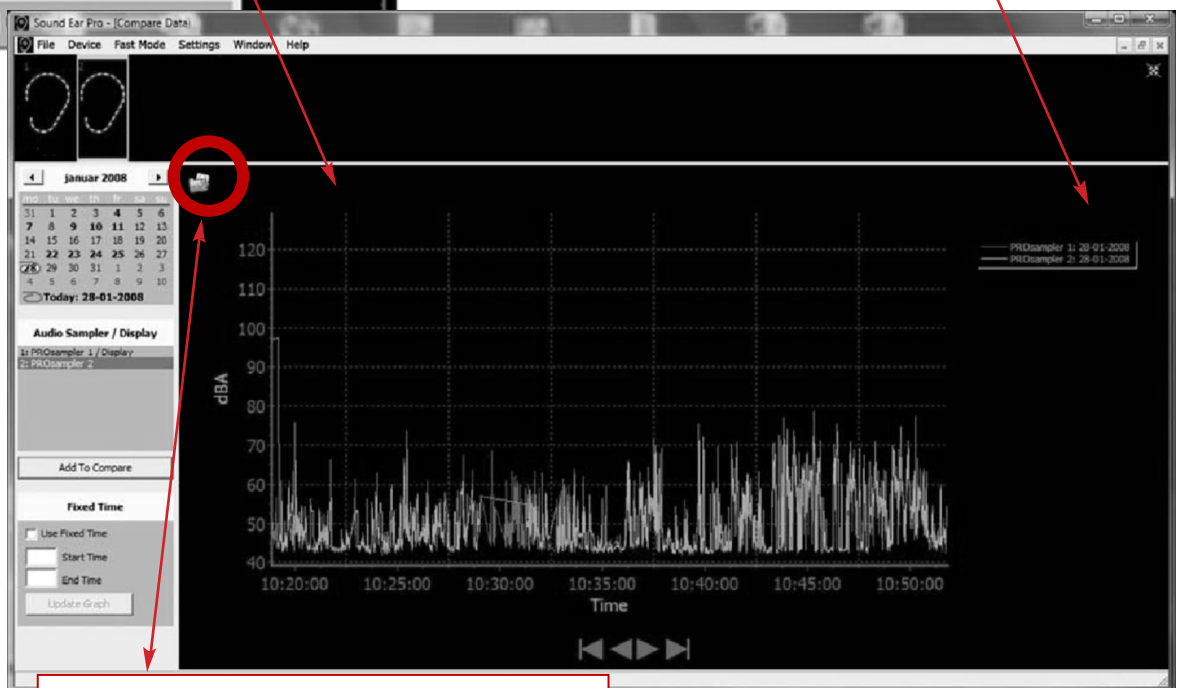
Sound Ear Pro - [Compare Data]

File Device Fast Mode Settings Window Help

januar 2008

| mo | tu | we | th | fr | sa | su |
|---|---|---|---|---|---|---|
| 31 | 1 | 2 | 3 | 4 | 5 | 6 |
| 7 | 8 | 9 | 10 | 11 | 12 | 13 |
| 14 | 15 | 16 | 17 | 18 | 19 | 20 |
| 21 | 22 | 23 | 24 | 25 | 26 | 27 |
| 28 | 29 | 30 | 31 | 1 | 2 | 3 |
| 4 | 5 | 6 | 7 | 8 | 9 | 10 |

Today: 28-01-2008

Audio Sampler / Display

1: PROsampler 1 / Display
2: PROsampler 2

Add To Compare

Fixed Time

Use Fixed Time

Start Time

End Time

Update Graph

PROsampler 1: 28-01-2008
PROsampler 2: 28-01-2008

120
110
100
90
80
70
60
50
40

dBA

10:20:00 10:25:00 10:30:00 10:35:00 10:40:00 10:45:00 10:50:00

Time